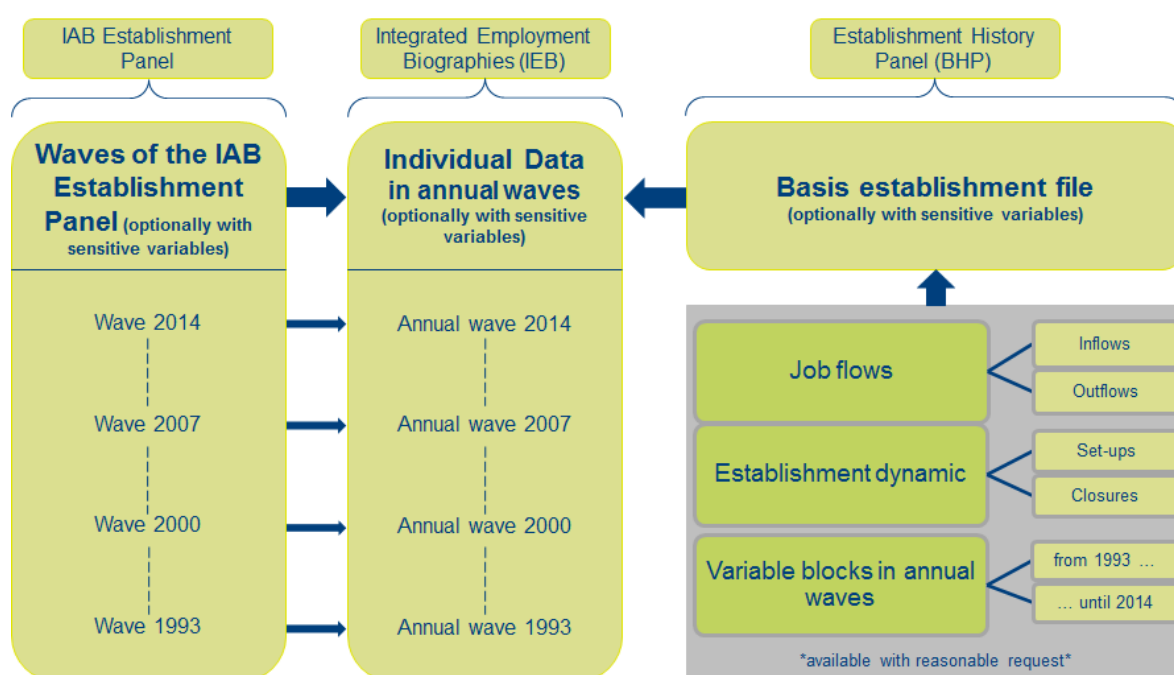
IAB Establishment Panel

Integrated Employment Biographies (IEB)

Establishment History Panel (BHP)

Waves of the IAB Establishment Panel (optionally with sensitive variables)

Wave 2014

Wave 2007

Wave 2000

Wave 1993

Individual Data in annual waves (optionally with sensitive variables)

Annual wave 2014

Annual wave 2007

Annual wave 2000

Annual wave 1993

Basis establishment file (optionally with sensitive variables)

Job flows

Inflows

Outflows

Establishment dynamic

Set-ups

Closures

Variable blocks in annual waves

from 1993 …

… until 2014

*available with reasonable request*